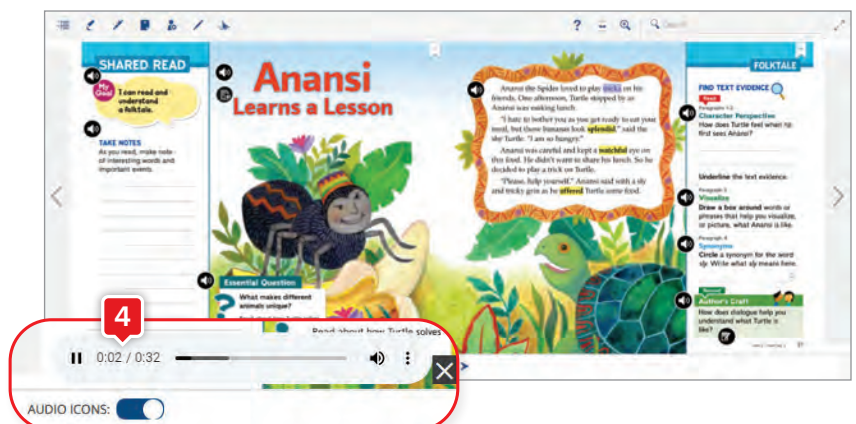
SHARED READ

My Goal

I can read and understand a folktale.

TAKE NOTES

As you read, make note of interesting words and important events.

Anansi Learns a Lesson

Essential Question

What makes different animals unique?

Read about how Turtle solves

Anansi the Spider loved to play tricks on his friends. One afternoon, Turtle stopped by as Anansi was making lunch.

"I hate to bother you as you get ready to eat your meal, but those bananas look splendid," said the shy Turtle. "I am so hungry."

Anansi was careful and kept a watchful eye on this food. He didn't want to share his lunch. So he decided to play a trick on Turtle.

"Please, help yourself," Anansi said with a sly and tricky grin as he offered Turtle some food.

FOLKTALE

FIND TEXT EVIDENCE

Read

Paragraphs 1-2

Character Perspective

How does Turtle feel when he first sees Anansi?

Underline the text evidence.

Paragraph 3

Visualize

Draw a box around words or phrases that help you visualize, or picture, what Anansi is like.

Paragraph 4

Synonyms

Circle a synonym for the word sly. Write what sly means here.

Reread

Author's Craft

How does dialogue help you understand what Turtle is like?

4

0:02 / 0:32

AUDIO ICONS:

Search